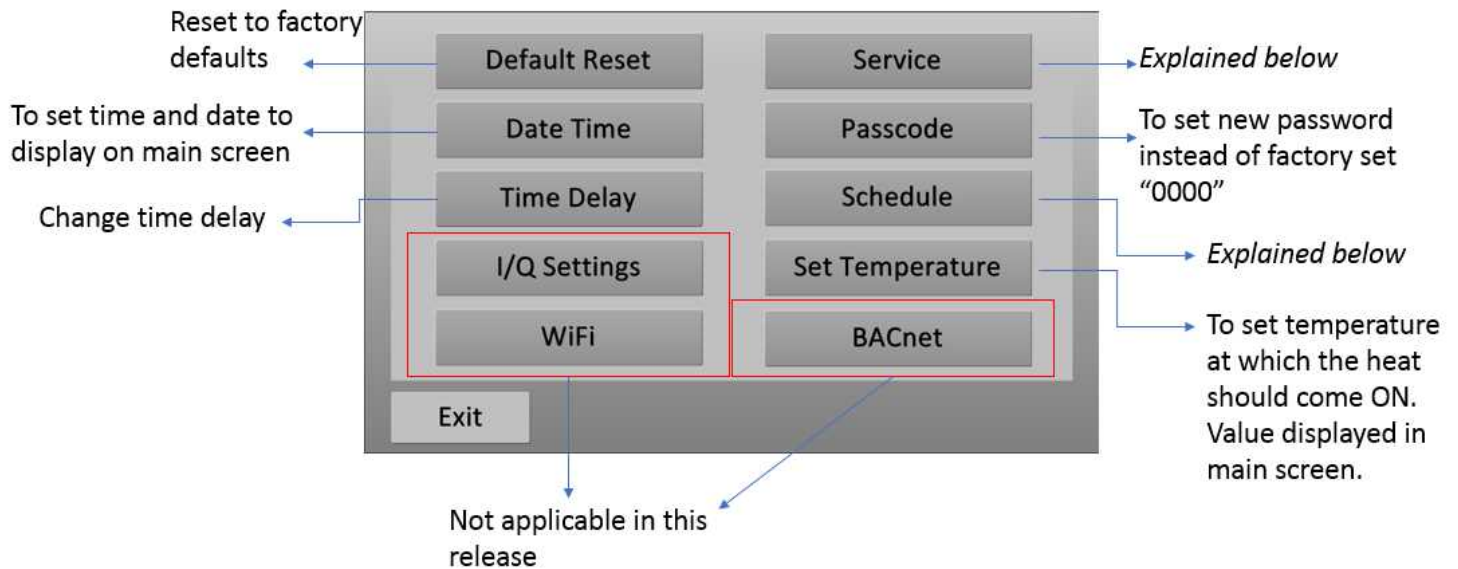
Reset to factory defaults

Default Reset

Service

Explained below

To set time and date to display on main screen

Date Time

Passcode

To set new password instead of factory set “0000”

Change time delay

Time Delay

Schedule

Explained below

I/Q Settings

Set Temperature

To set temperature at which the heat should come ON. Value displayed in main screen.

WiFi

BACnet

Exit

Not applicable in this release